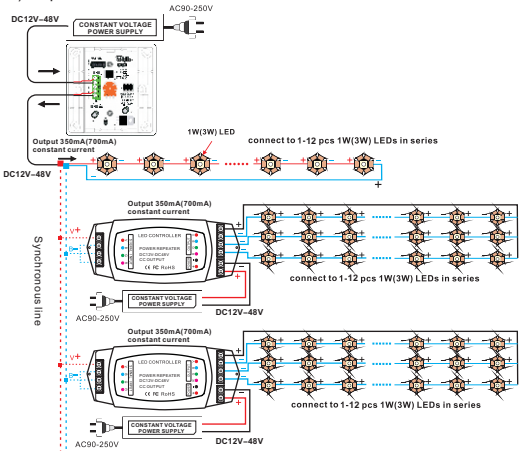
DC12V~48V

CONSTANT VOLTAGE POWER SUPPLY

AC90-250V

1W(3W) LED

connect to 1-12 pcs 1W(3W) LEDs in series

Output 350mA(700mA) constant current

DC12V~48V

Synchronous line

Output 350mA(700mA) constant current

LED CONTROLLER

POWER REPEATER

DC12V-DC48V

CC OUTPUT

FC RoHS

connect to 1-12 pcs 1W(3W) LEDs in series

CONSTANT VOLTAGE POWER SUPPLY

AC90-250V

DC12V~48V

Output 350mA(700mA) constant current

LED CONTROLLER

POWER REPEATER

DC12V-DC48V

CC OUTPUT

FC RoHS

connect to 1-12 pcs 1W(3W) LEDs in series

CONSTANT VOLTAGE POWER SUPPLY

AC90-250V

DC12V~48V